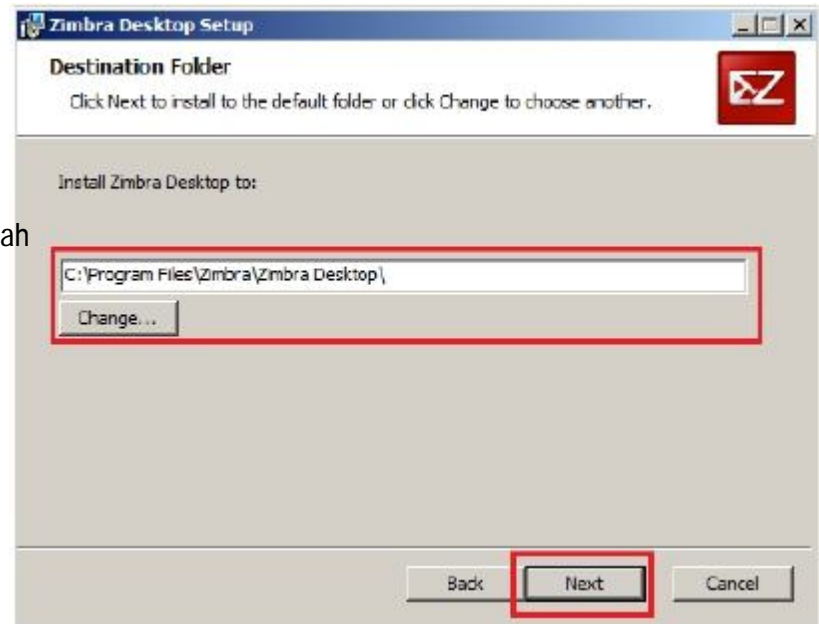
Zimbra Desktop Setup

Destination Folder

Click Next to install to the default folder or click Change to choose another.

Install Zimbra Desktop to:

ah

C:\Program Files\Zimbra\Zimbra Desktop\

Change...

Back

Next

Cancel